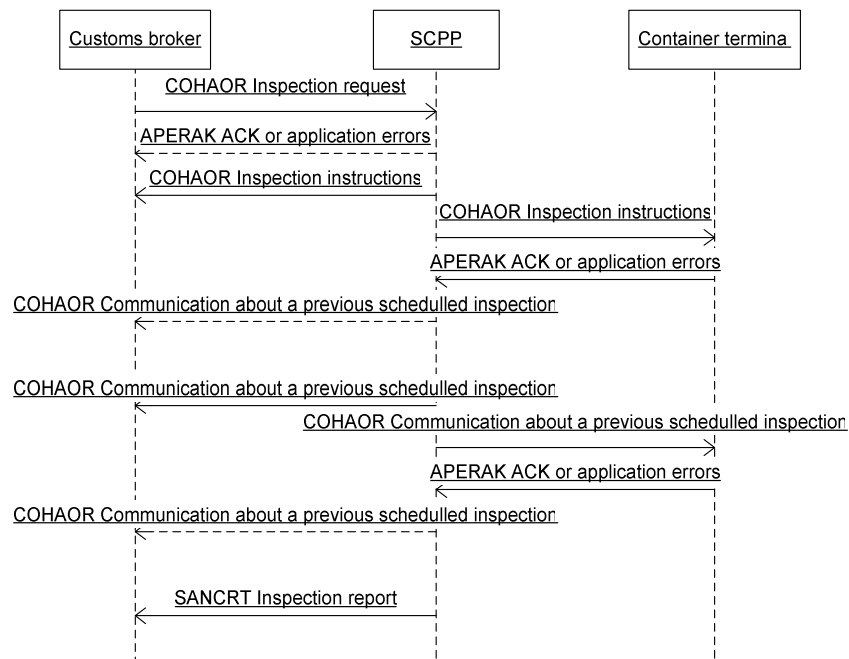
Customs broker

SCPP

Container termina

COHAOR Inspection request

APERAK ACK or application errors

COHAOR Inspection instructions

COHAOR Inspection instructions

APERAK ACK or application errors

COHAOR Communication about a previous schedulled inspectio

COHAOR Communication about a previous schedulled inspectio

COHAOR Communication about a previous schedulled inspectio

APERAK ACK or application errors

COHAOR Communication about a previous schedulled inspectio

SANCRT Inspection report